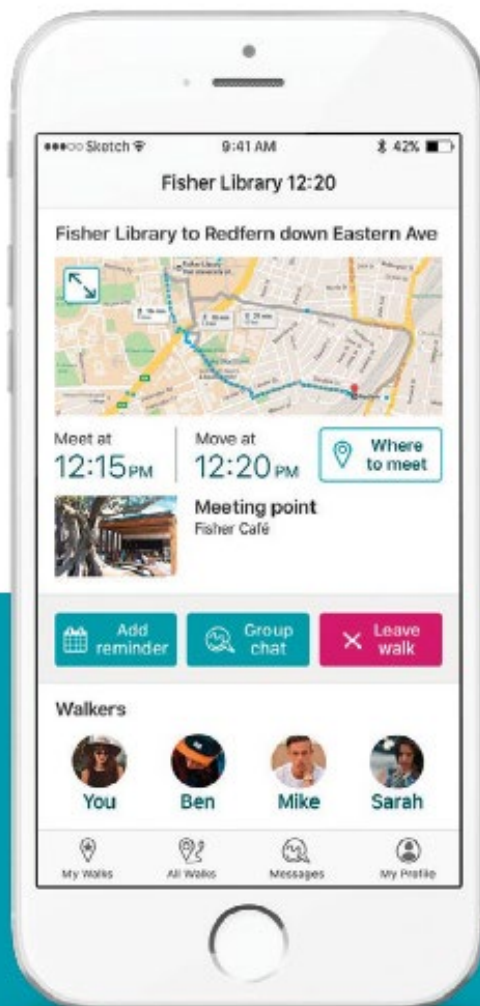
●●●○○ Sketch 9:41 AM 42%

Fisher Library 12:20

Fisher Library to Redfern down Eastern Ave

Meet at
12:15PM

Move at
12:20PM

Where to meet

Meeting point
Fisher Café

Add reminder

Group chat

Leave walk

Walkers

You

Ben

Mike

Sarah

My Walks

All Walks

Messages

My Profile